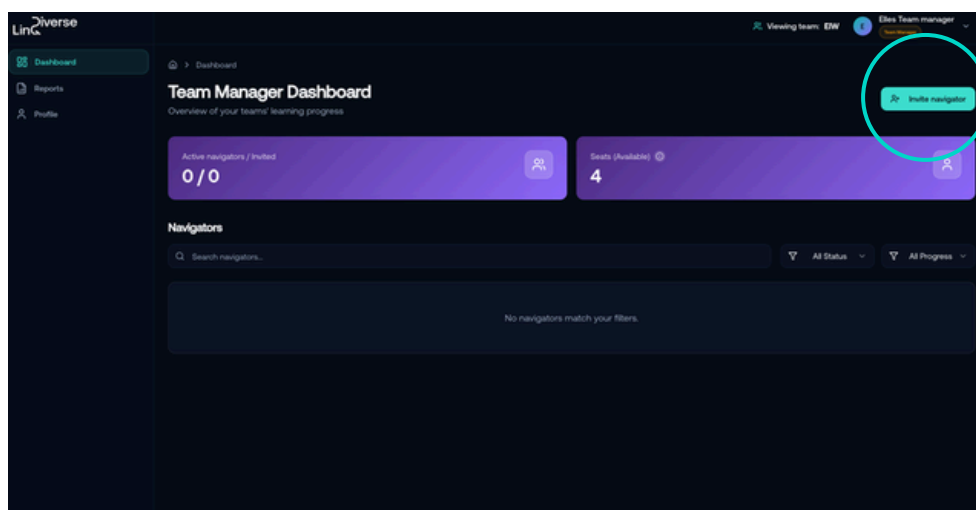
LinQiverse

Dashboard
Reports
Profile

Viewing team: EIW
Elles Team manager
Team Manager

Dashboard

Team Manager Dashboard
Overview of your teams' learning progress

Invite navigator

Active navigators / Invited
0 / 0

Seats (Available)
4

Navigators

Search navigators...

All Status
All Progress

No navigators match your filters.